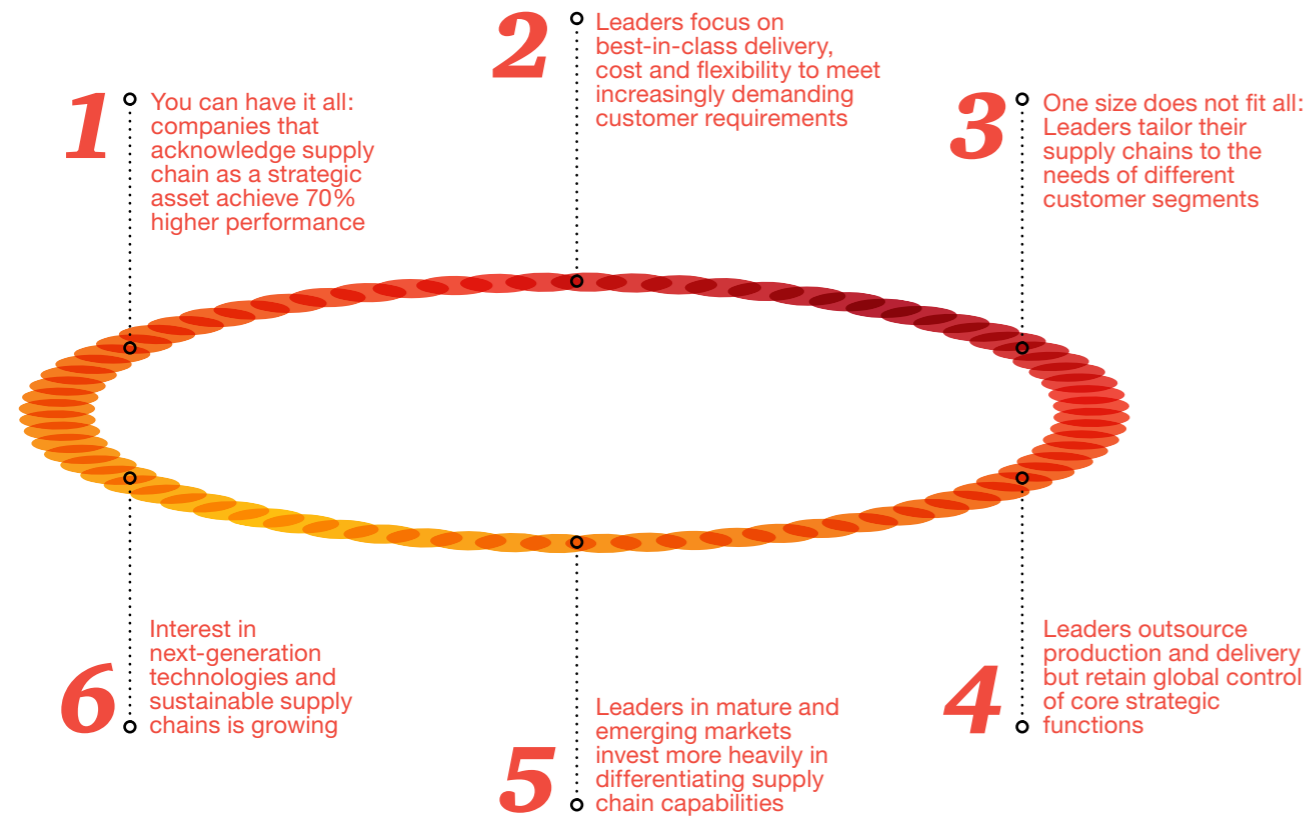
1
You can have it all: companies that acknowledge supply chain as a strategic asset achieve 70% higher performance

2
Leaders focus on best-in-class delivery, cost and flexibility to meet increasingly demanding customer requirements

3
One size does not fit all: Leaders tailor their supply chains to the needs of different customer segments

4
Leaders outsource production and delivery but retain global control of core strategic functions

5
Leaders in mature and emerging markets invest more heavily in differentiating supply chain capabilities

6
Interest in next-generation technologies and sustainable supply chains is growing